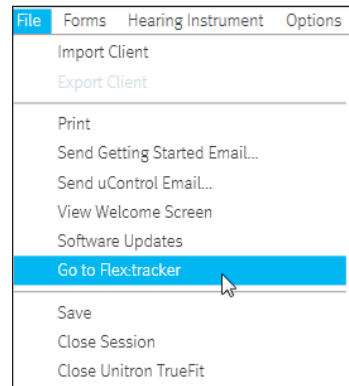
File Forms Hearing Instrument Options

Import Client
Export Client

Print
Send Getting Started Email...
Send uControl Email...
View Welcome Screen
Software Updates
Go to Flex:tracker

Save
Close Session
Close Unitron TrueFit